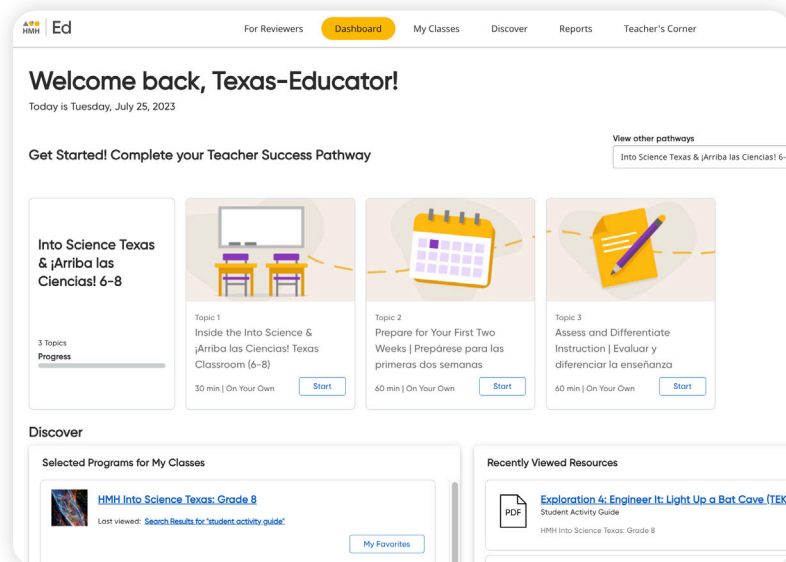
HMH | Ed

For Reviewers | Dashboard | My Classes | Discover | Reports | Teacher's Corner

Welcome back, Texas-Educator!

Today is Tuesday, July 25, 2023

Get Started! Complete your Teacher Success Pathway

View other pathways

Into Science Texas & ¡Arriba las Ciencias! 6-

Into Science Texas & ¡Arriba las Ciencias! 6-8

3 Topics

Progress

Topic 1

Inside the Into Science & ¡Arriba las Ciencias! Texas Classroom (6-8)

30 min | On Your Own

Start

Topic 2

Prepare for Your First Two Weeks | Prepárese para las primeras dos semanas

60 min | On Your Own

Start

Topic 3

Assess and Differentiate Instruction | Evaluar y diferenciar la enseñanza

60 min | On Your Own

Start

Discover

Selected Programs for My Classes

HMH Into Science Texas: Grade 8

Last viewed: Search Results for "student activity guide"

My Favorites

Recently Viewed Resources

PDF

Exploration 4: Engineer It: Light Up a Bat Cave (TEK

Student Activity Guide

HMH Into Science Texas: Grade 8